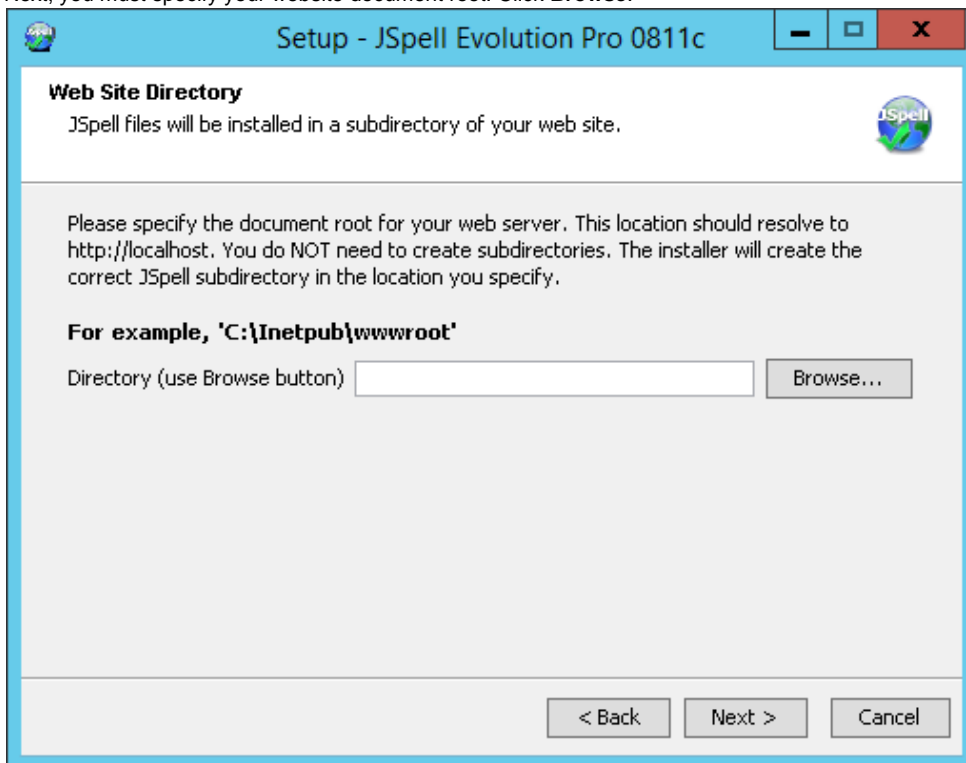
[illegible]

Setup - JSpell Evolution Pro 0811c

Web Site Directory
JSpell files will be installed in a subdirectory of your web site.

JSpell

Please specify the document root for your web server. This location should resolve to http://localhost. You do NOT need to create subdirectories. The installer will create the correct JSpell subdirectory in the location you specify.

For example, 'C:\Inetpub\wwwroot'

Directory (use Browse button)

Browse...

< Back

Next >

Cancel